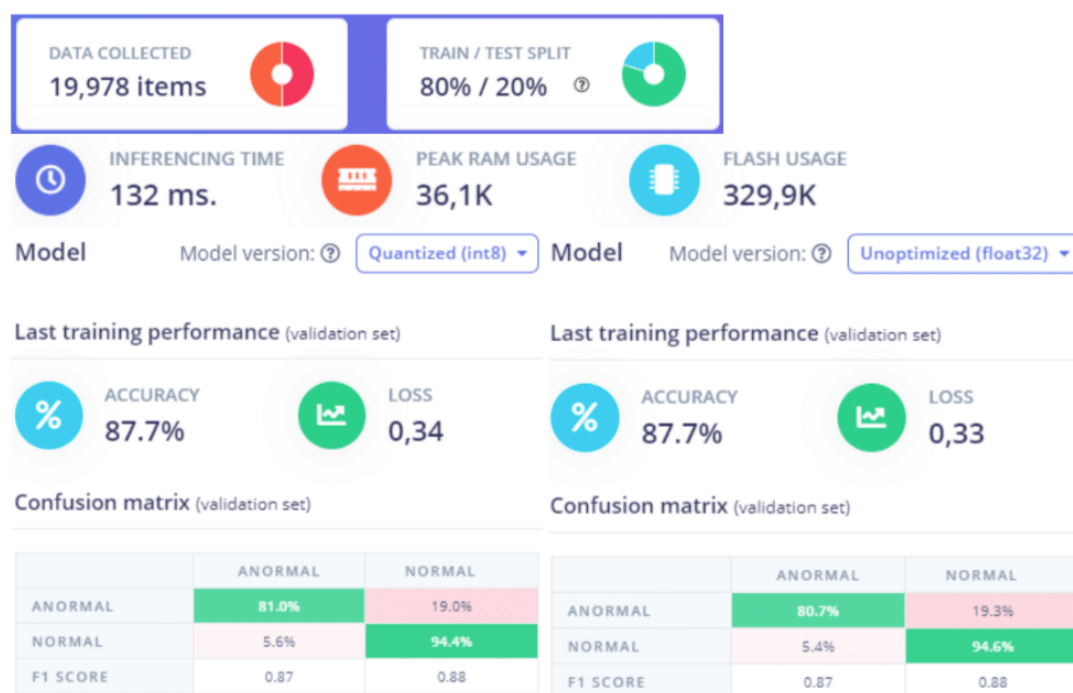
DATA COLLECTED
19,978 items

TRAIN / TEST SPLIT
80% / 20% ⓘ

INFERENCING TIME
132 ms.

PEAK RAM USAGE
36,1K

FLASH USAGE
329,9K

Model Model version: ⓘ Quantized (int8)

Last training performance (validation set)

ACCURACY
87.7%

LOSS
0,34

Confusion matrix (validation set)

| | ANORMAL | NORMAL |
|---|---|---|
| ANORMAL | 81.0% | 19.0% |
| NORMAL | 5.6% | 94.4% |
| F1 SCORE | 0.87 | 0.88 |

Model Model version: ⓘ Unoptimized (float32)

Last training performance (validation set)

ACCURACY
87.7%

LOSS
0,33

Confusion matrix (validation set)

| | ANORMAL | NORMAL |
|---|---|---|
| ANORMAL | 80.7% | 19.3% |
| NORMAL | 5.4% | 94.6% |
| F1 SCORE | 0.87 | 0.88 |